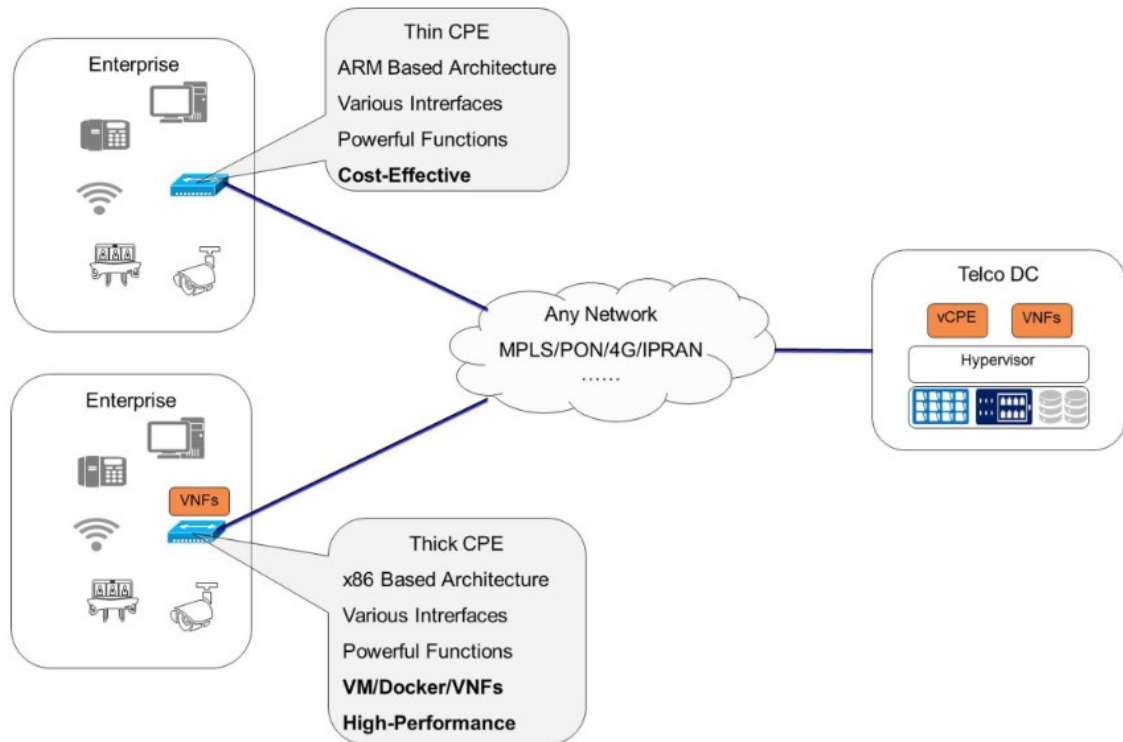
Enterprise

Thin CPE
ARM Based Architecture
Various Intrerfaces
Powerful Functions
**Cost-Effective**

Any Network
MPLS/PON/4G/IPRAN
......

Telco DC
vCPE
VNFs
Hypervisor

Enterprise
VNFs

Thick CPE
x86 Based Architecture
Various Intrerfaces
Powerful Functions
**VM/Docker/VNFs**
**High-Performance**